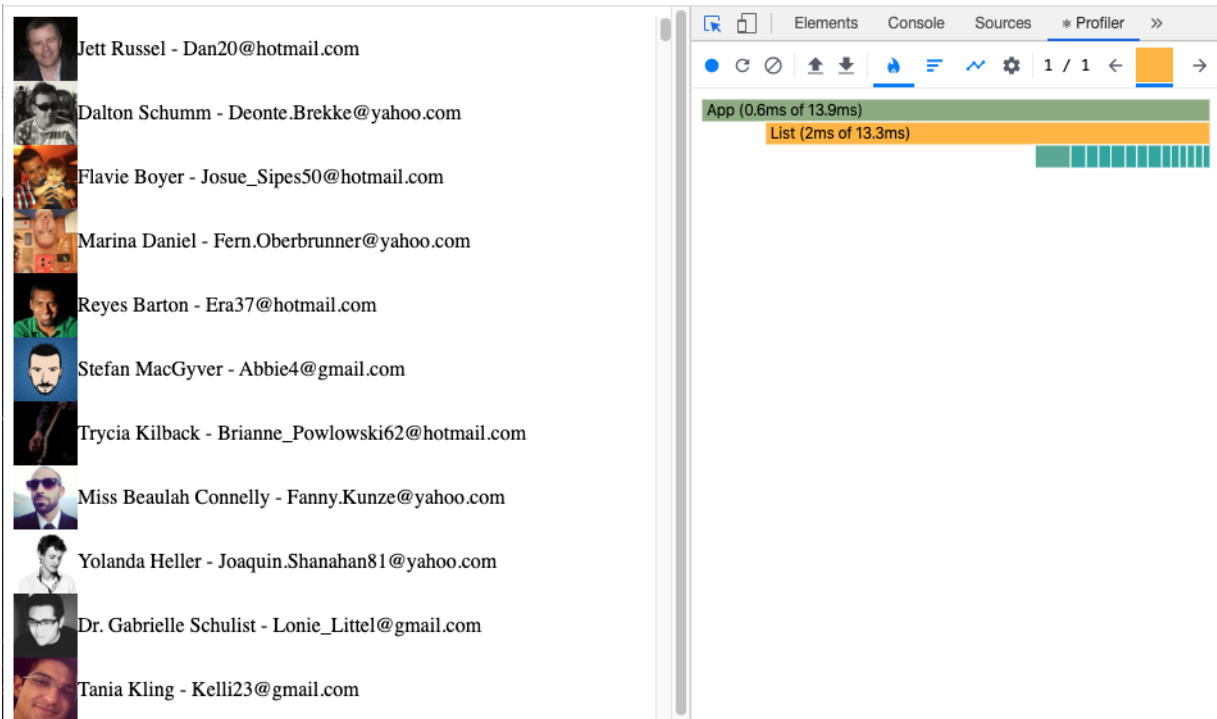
Jett Russel - Dan20@hotmail.com

Dalton Schumm - Deonte.Brekke@yahoo.com

Flavie Boyer - Josue_Sipes50@hotmail.com

Marina Daniel - Fern.Oberbrunner@yahoo.com

Reyes Barton - Era37@hotmail.com

Stefan MacGyver - Abbie4@gmail.com

Trycia Kilback - Brianne_Powlowski62@hotmail.com

Miss Beaulah Connelly - Fanny.Kunze@yahoo.com

Yolanda Heller - Joaquin.Shanahan81@yahoo.com

Dr. Gabrielle Schulist - Lonie_Littel@gmail.com

Tania Kling - Kelli23@gmail.com

Elements Console Sources Profiler »

1 / 1

App (0.6ms of 13.9ms)

List (2ms of 13.3ms)